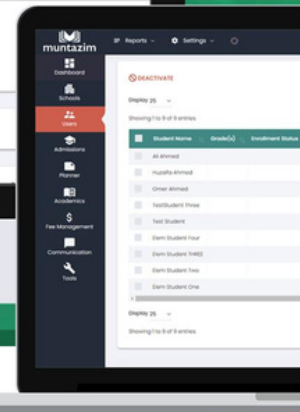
muntazim

Reports ∨ Settings ∨

Dashboard
Schools
Users
Admissions
Planner
Academics
Fee Management
Communication
Tools

DEACTIVATE

Display 25 ∨

Showing 1 to 9 of 9 entries

| | Student Name | Grade(s) | Enrollment Status |
|---|---|---|---|
| | Ali Ahmed | | |
| | Huzaifa Ahmed | | |
| | Omer Ahmed | | |
| | TestStudent Three | | |
| | Test Student | | |
| | Elem Student Four | | |
| | Elem Student THREE | | |
| | Elem Student Two | | |
| | Elem Student One | | |

Display 25 ∨

Showing 1 to 9 of 9 entries